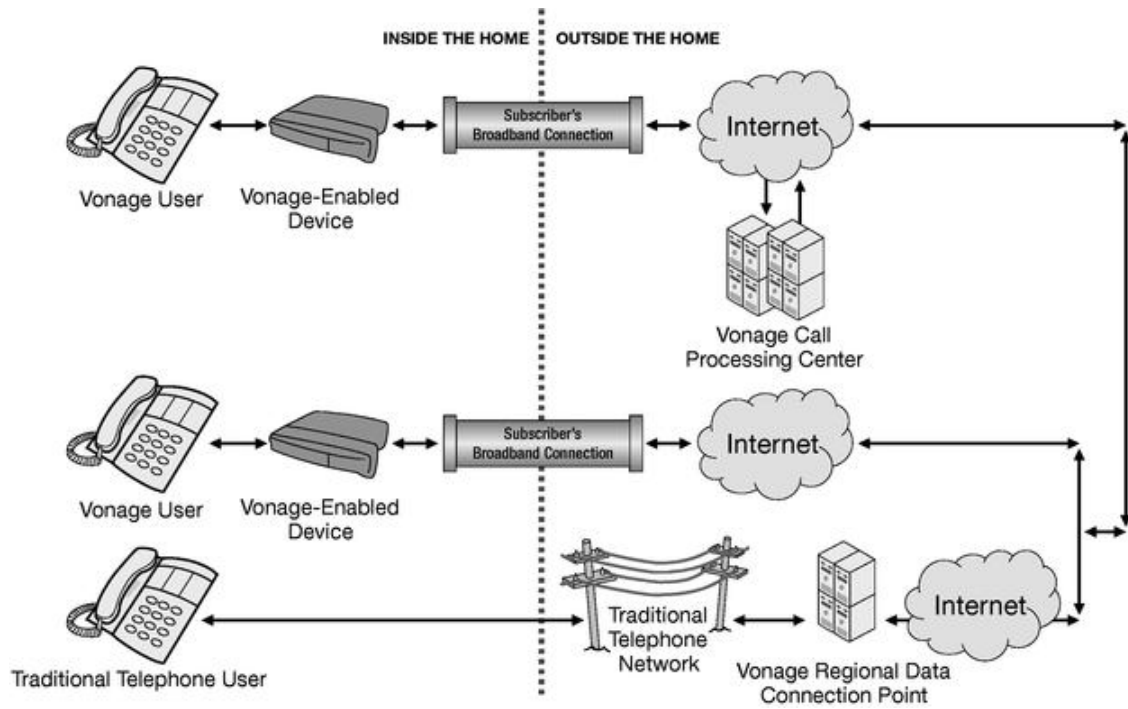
INSIDE THE HOME
OUTSIDE THE HOME

Subscriber's Broadband Connection

Internet

Vonage User

Vonage-Enabled Device

Vonage Call Processing Center

Subscriber's Broadband Connection

Internet

Vonage User

Vonage-Enabled Device

Traditional Telephone Network

Internet

Traditional Telephone User

Vonage Regional Data Connection Point